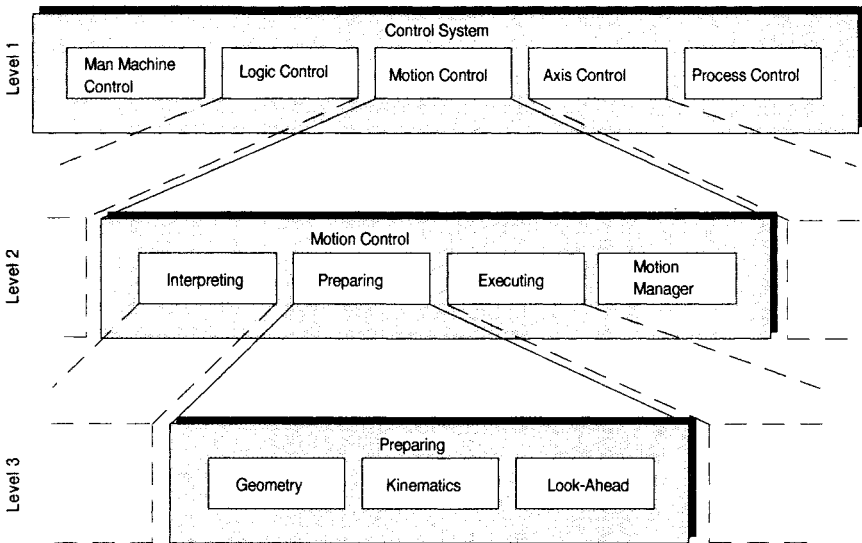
Level 1

Control System

Man Machine Control

Logic Control

Motion Control

Axis Control

Process Control

Level 2

Motion Control

Interpreting

Preparing

Executing

Motion Manager

Level 3

Preparing

Geometry

Kinematics

Look-Ahead